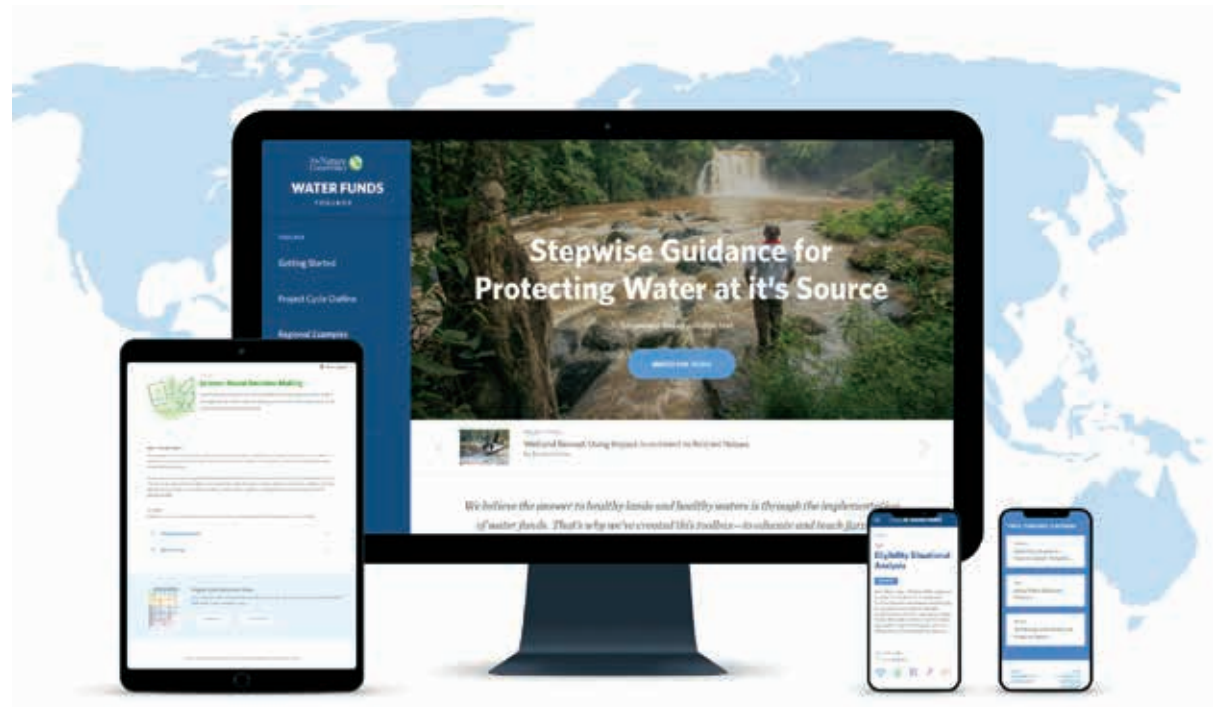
The Nature Conservancy

WATER FUNDS

TOOLBOX

Getting Started

Project Cycle Outline

Regional Examples

Stepwise Guidance for Protecting Water at it's Source

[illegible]

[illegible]

Wetland Renewal: Using Impact Investment to Reinvest Nature

We believe the answer to healthy lands and healthy waters is through the implementation of water funds. That's why we've created this toolbox—to educate and teach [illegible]

Science-Based Decision Making

Eligibility Situational Analysis